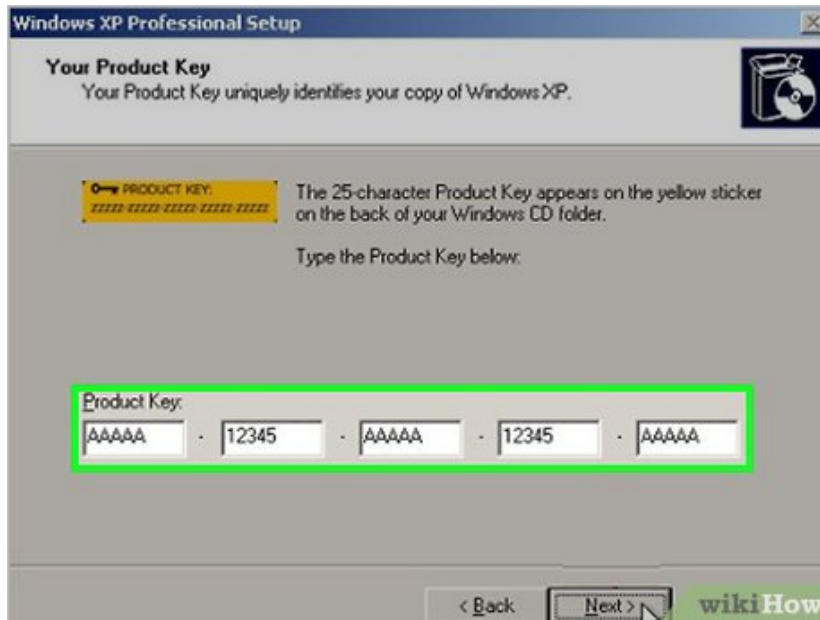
Windows XP Professional Setup

Your Product Key
Your Product Key uniquely identifies your copy of Windows XP.

PRODUCT KEY:
ZZZZZ-ZZZZZ-ZZZZZ-ZZZZZ-ZZZZZ

The 25-character Product Key appears on the yellow sticker on the back of your Windows CD folder.

Type the Product Key below:

Product Key:
AAAAA - 12345 - AAAAA - 12345 - AAAAA

< Back
Next >

wikiHow